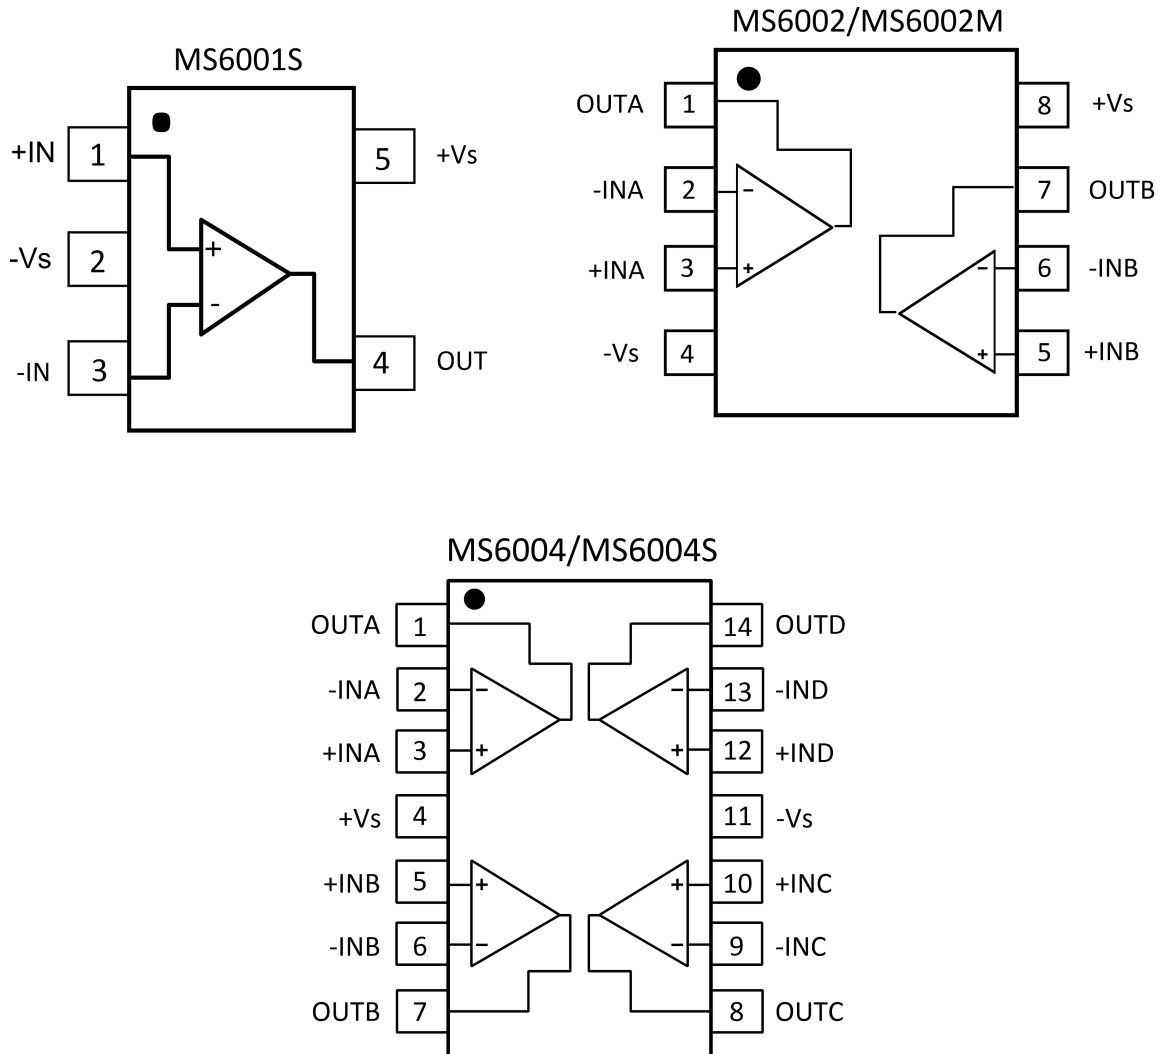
MS6001S

+IN 1
-Vs 2
-IN 3
5 +Vs
4 OUT
+
-

MS6002/MS6002M

OUTA 1
-INA 2
+INA 3
-Vs 4
8 +Vs
7 OUTB
6 -INB
5 +INB
-
+
-
+

MS6004/MS6004S

OUTA 1
-INA 2
+INA 3
+Vs 4
+INB 5
-INB 6
OUTB 7
14 OUTD
13 -IND
12 +IND
11 -Vs
10 +INC
9 -INC
8 OUTC
-
+
-
+
+
-
+
-